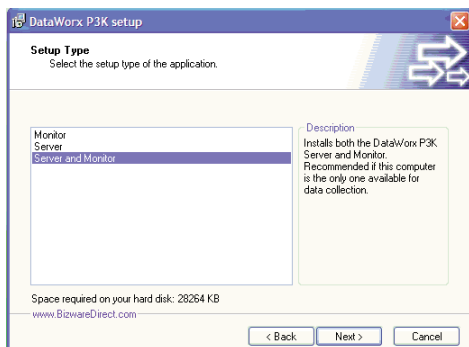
DataWorx P3K setup

Setup Type
Select the setup type of the application.

Monitor
Server
Server and Monitor

Description
Installs both the DataWorx P3K Server and Monitor. Recommended if this computer is the only one available for data collection.

Space required on your hard disk: 28264 KB

www.BizwareDirect.com

< Back
Next >
Cancel